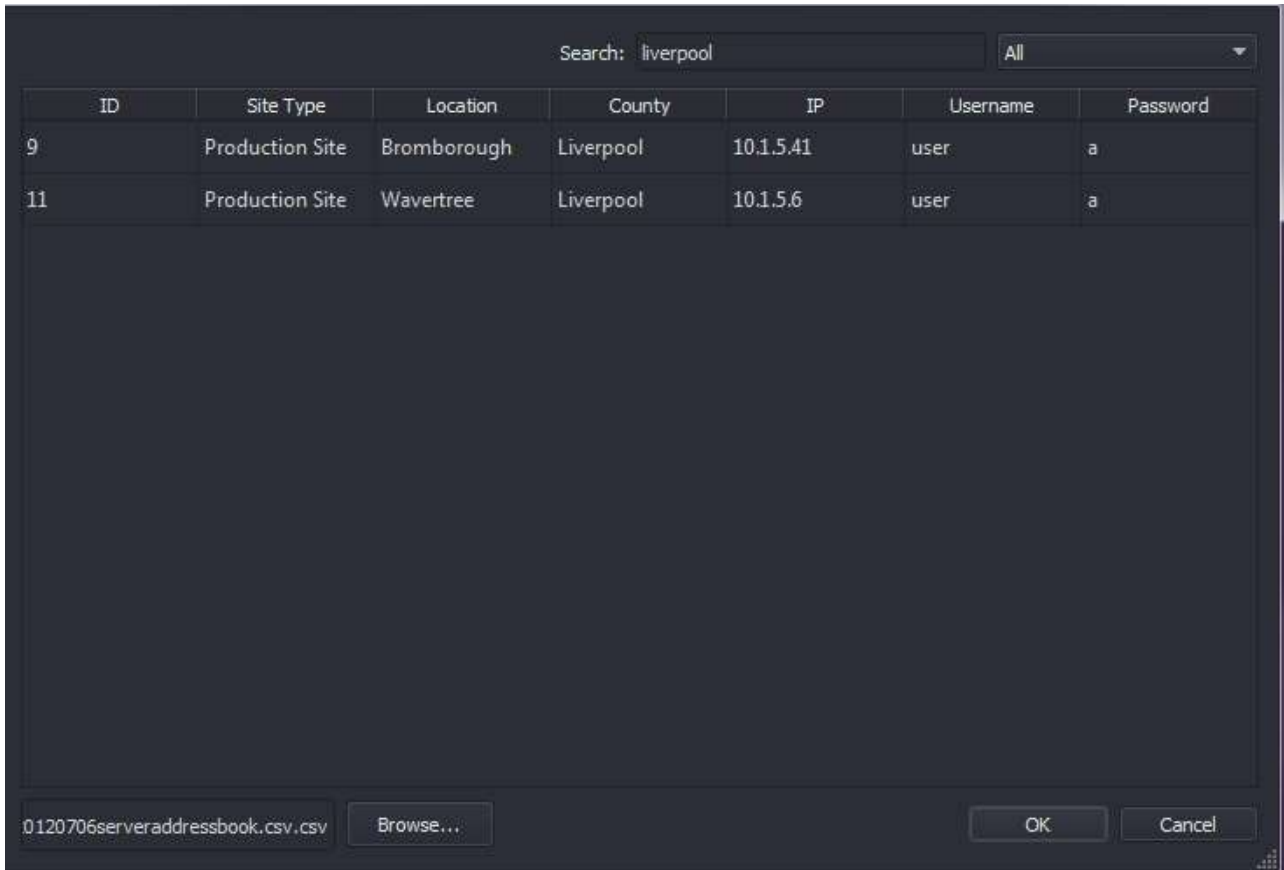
Search: liverpool

All

| ID | Site Type | Location | County | IP | Username | Password |
|---|---|---|---|---|---|---|
| 9 | Production Site | Bromborough | Liverpool | 10.1.5.41 | user | a |
| 11 | Production Site | Wavertree | Liverpool | 10.1.5.6 | user | a |

0120706serveraddressbook.csv.csv

Browse...

OK

Cancel